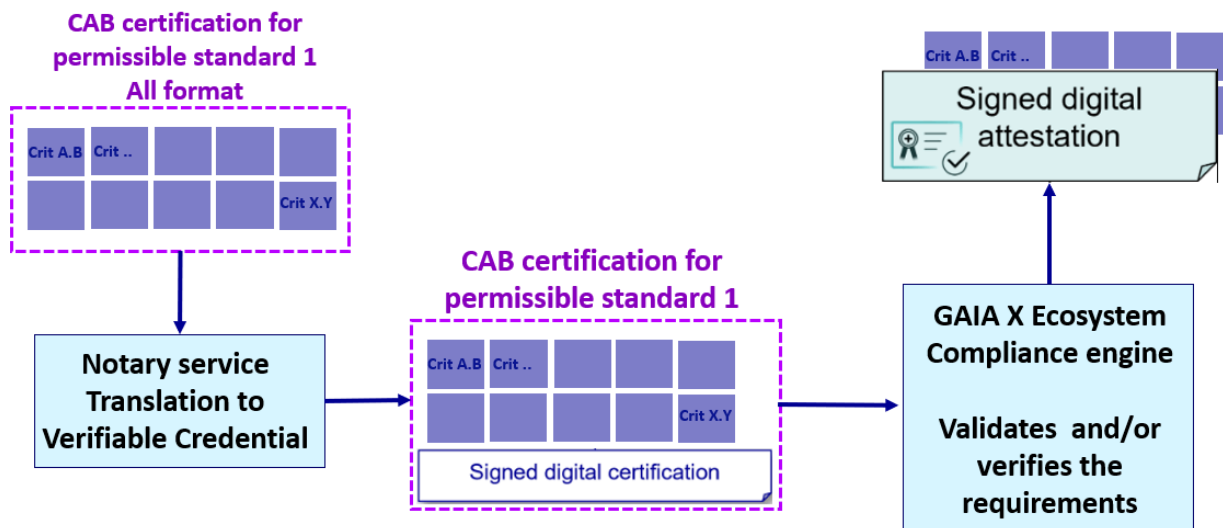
CAB certification for permissible standard 1
All format

Crit A.B
Crit ..
Crit X.Y

Notary service
Translation to
Verifiable Credential

CAB certification for permissible standard 1

Crit A.B
Crit ..
Crit X.Y

Signed digital certification

GAIA X Ecosystem
Compliance engine

Validates and/or verifies the requirements

Crit A.B
Crit ..

Signed digital attestation